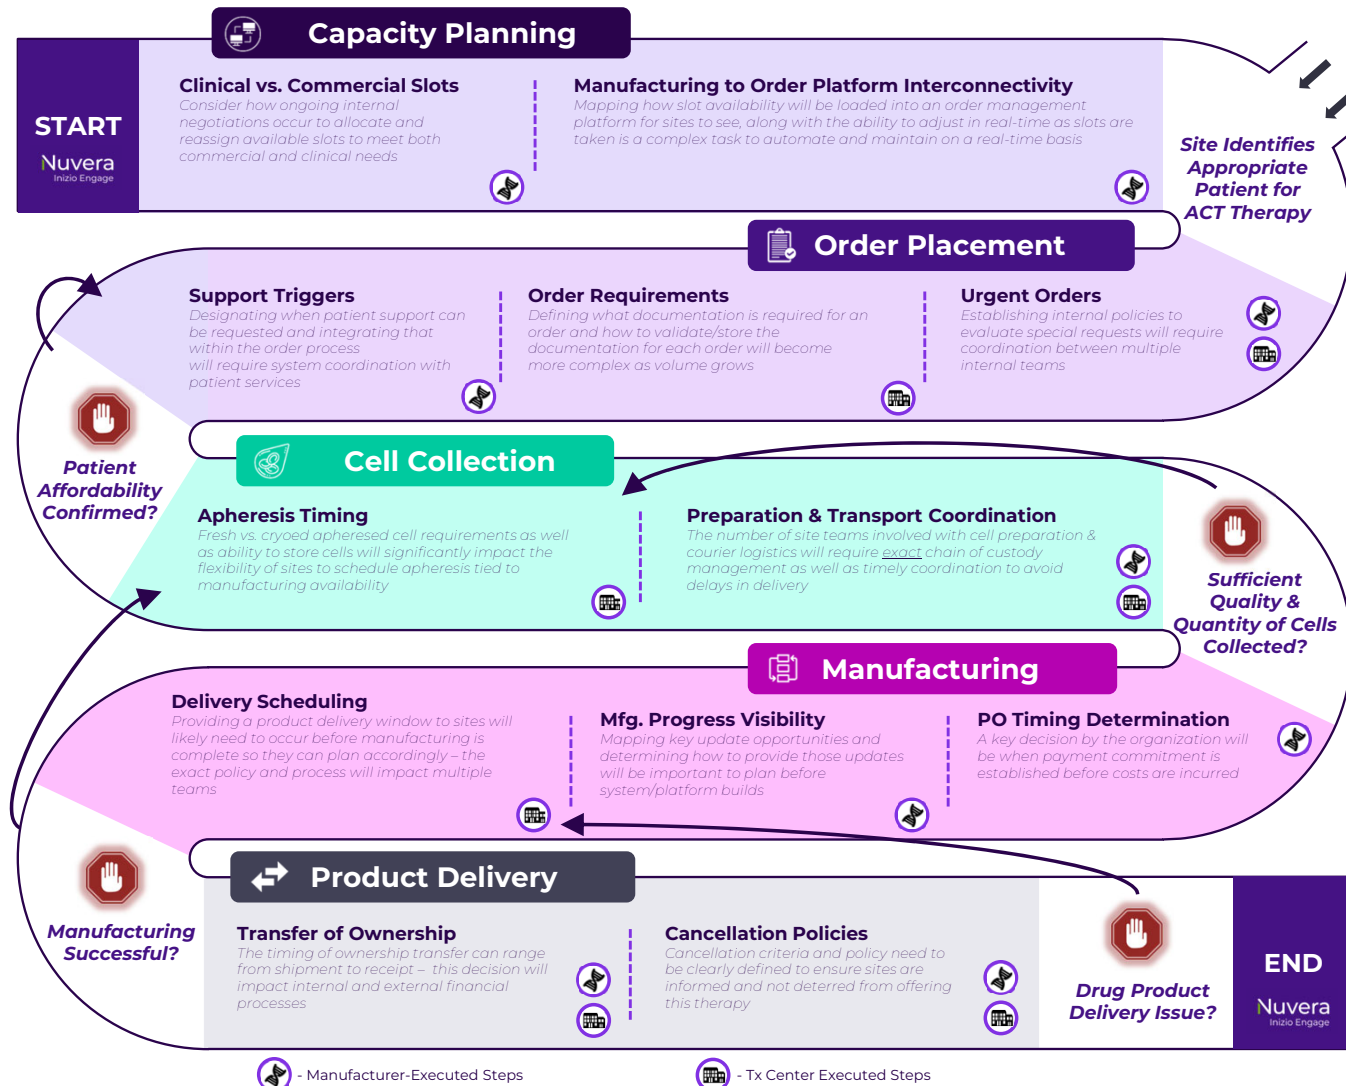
Capacity Planning

START
Nuvera
Inizio Engage

Clinical vs. Commercial Slots
Consider how ongoing internal negotiations occur to allocate and reassign available slots to meet both commercial and clinical needs

Manufacturing to Order Platform Interconnectivity
Mapping how slot availability will be loaded into an order management platform for sites to see, along with the ability to adjust in real-time as slots are taken is a complex task to automate and maintain on a real-time basis

Site Identifies Appropriate Patient for ACT Therapy

Order Placement

Support Triggers
Designating when patient support can be requested and integrating that within the order process will require system coordination with patient services

Order Requirements
Defining what documentation is required for an order and how to validate/store the documentation for each order will become more complex as volume grows

Urgent Orders
Establishing internal policies to evaluate special requests will require coordination between multiple internal teams

Patient Affordability Confirmed?

Cell Collection

Apheresis Timing
Fresh vs. cryoed apheresed cell requirements as well as ability to store cells will significantly impact the flexibility of sites to schedule apheresis tied to manufacturing availability

Preparation & Transport Coordination
The number of site teams involved with cell preparation & courier logistics will require exact chain of custody management as well as timely coordination to avoid delays in delivery

Sufficient Quality & Quantity of Cells Collected?

Manufacturing

Delivery Scheduling
Providing a product delivery window to sites will likely need to occur before manufacturing is complete so they can plan accordingly – the exact policy and process will impact multiple teams

Mfg. Progress Visibility
Mapping key update opportunities and determining how to provide those updates will be important to plan before system/platform builds

PO Timing Determination
A key decision by the organization will be when payment commitment is established before costs are incurred

Manufacturing Successful?

Product Delivery

Transfer of Ownership
The timing of ownership transfer can range from shipment to receipt – this decision will impact internal and external financial processes

Cancellation Policies
Cancellation criteria and policy need to be clearly defined to ensure sites are informed and not deterred from offering this therapy

Drug Product Delivery Issue?

END
Nuvera
Inizio Engage

- Manufacturer-Executed Steps
- Tx Center Executed Steps